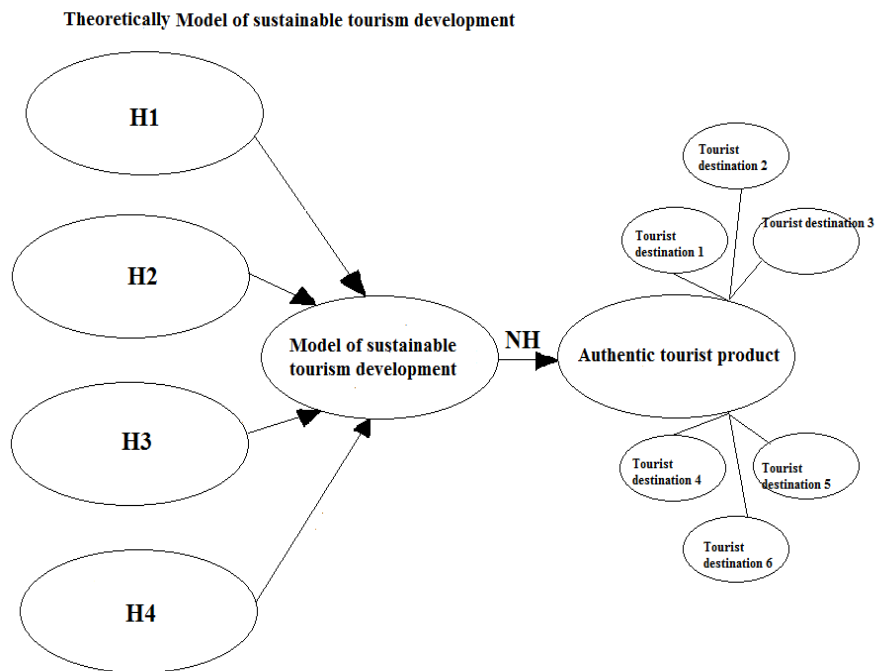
Theoretically Model of sustainable tourism development

H1

H2

H3

H4

Model of sustainable tourism development

NH

Authentic tourist product

Tourist destination 2

Tourist destination 1

Tourist destination 3

Tourist destination 4

Tourist destination 5

Tourist destination 6